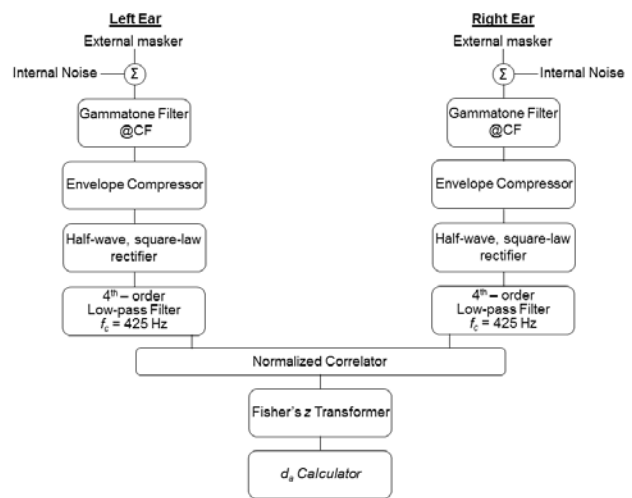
Left Ear

External masker

Internal Noise

$\Sigma$

Gammatone Filter @CF

Envelope Compressor

Half-wave, square-law rectifier

$4^{th}$ – order Low-pass Filter $f_c$ = 425 Hz

Right Ear

External masker

$\Sigma$

Internal Noise

Gammatone Filter @CF

Envelope Compressor

Half-wave, square-law rectifier

$4^{th}$ – order Low-pass Filter $f_c$ = 425 Hz

Normalized Correlator

Fisher's $z$ Transformer

$d_a$ Calculator